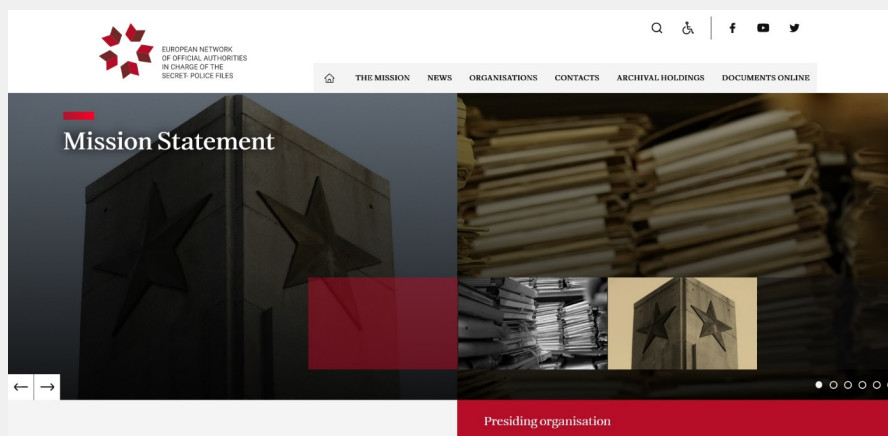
EUROPEAN NETWORK OF OFFICIAL AUTHORITIES IN CHARGE OF THE SECRET- POLICE FILES

THE MISSION NEWS ORGANISATIONS CONTACTS ARCHIVAL HOLDINGS DOCUMENTS ONLINE

Mission Statement

← →

Presiding organisation